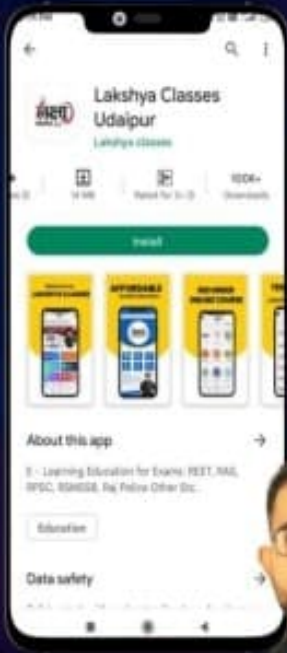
Lakshya Classes Udaipur

Lakshya classes

14 MB

Rated for 3+

100K+

Downloads

Install

AFFORDABLE

About this app

E - Learning Education for Exams: REET, RAS, RPSC, RSMSSB, Raj Police Other Etc.

Education

Data safety